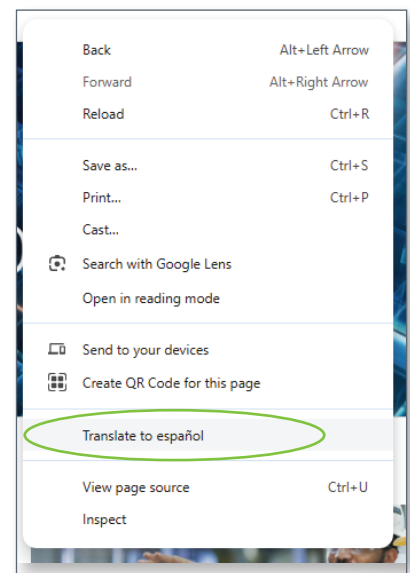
Back Alt+Left Arrow
Forward Alt+Right Arrow
Reload Ctrl+R

Save as... Ctrl+S
Print... Ctrl+P
Cast...
Search with Google Lens
Open in reading mode

Send to your devices
Create QR Code for this page

Translate to español

View page source Ctrl+U
Inspect